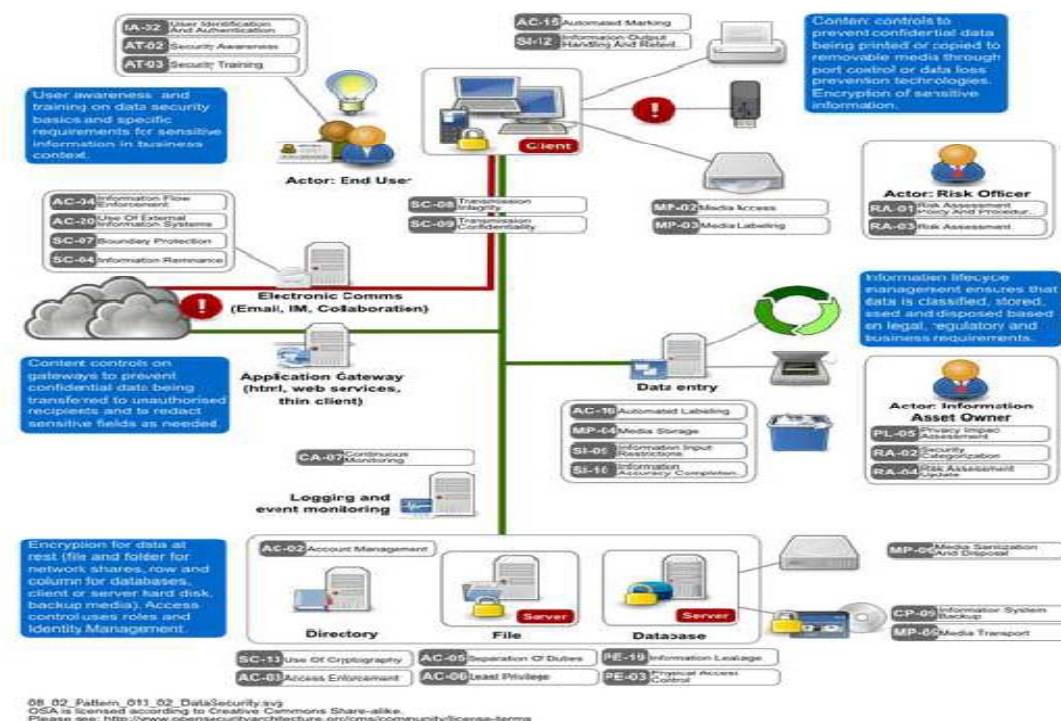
IA-02 User Identification And Authentication
AT-02 Security Awareness
AT-03 Security Training

User awareness and training on data security basics and specific requirements for sensitive information in business context.

Actor: End User

AC-15 Automated Marking
SI-12 Information Output Handling And Retent.

Client

Content controls to prevent confidential data being printed or copied to removable media through port control or data loss prevention technologies. Encryption of sensitive information.

Actor: Risk Officer
RA-01 Risk Assessment Policy And Procedur.
RA-03 Risk Assessment

AC-04 Information Flow Enforcement
AC-20 Use Of External Information Systems
SC-07 Boundary Protection
SC-04 Information Remnance

SC-08 Transmission Integrity
SC-09 Transmission Confidentiality

MP-02 Media Access
MP-03 Media Labeling

Electronic Comms (Email, IM, Collaboration)

Information lifecycle management ensures that data is classified, stored, used and disposed based on legal, regulatory and business requirements.

Content controls on gateways to prevent confidential data being transferred to unauthorised recipients and to redact sensitive fields as needed.

Application Gateway (html, web services, thin client)

Data entry

Actor: Information Asset Owner
PL-05 Privacy Impact Assessment
RA-02 Security Categorization
RA-04 Risk Assessment Update

AC-16 Automated Labeling
MP-04 Media Storage
SI-09 Information Input Restrictions
SI-10 Information Accuracy Completen.

CA-07 Continuous Monitoring

Logging and event monitoring

Encryption for data at rest (file and folder for network shares, row and column for databases, client or server hard disk, backup media). Access control uses roles and Identity Management.

AC-02 Account Management

MP-06 Media Sanitization And Disposal

Server
Server

CP-09 Information System Backup
MP-05 Media Transport

Directory
File
Database

SC-13 Use Of Cryptography
AC-03 Access Enforcement
AC-05 Separation Of Duties
AC-06 Least Privilege
PE-19 Information Leakage
PE-03 Physical Access Control

08_02_Pattern_011_02_DataSecurity.svg
OSA is licensed according to Creative Commons Share-alike.
Please see: http://www.opensecurityarchitecture.org/cms/community/license-terms